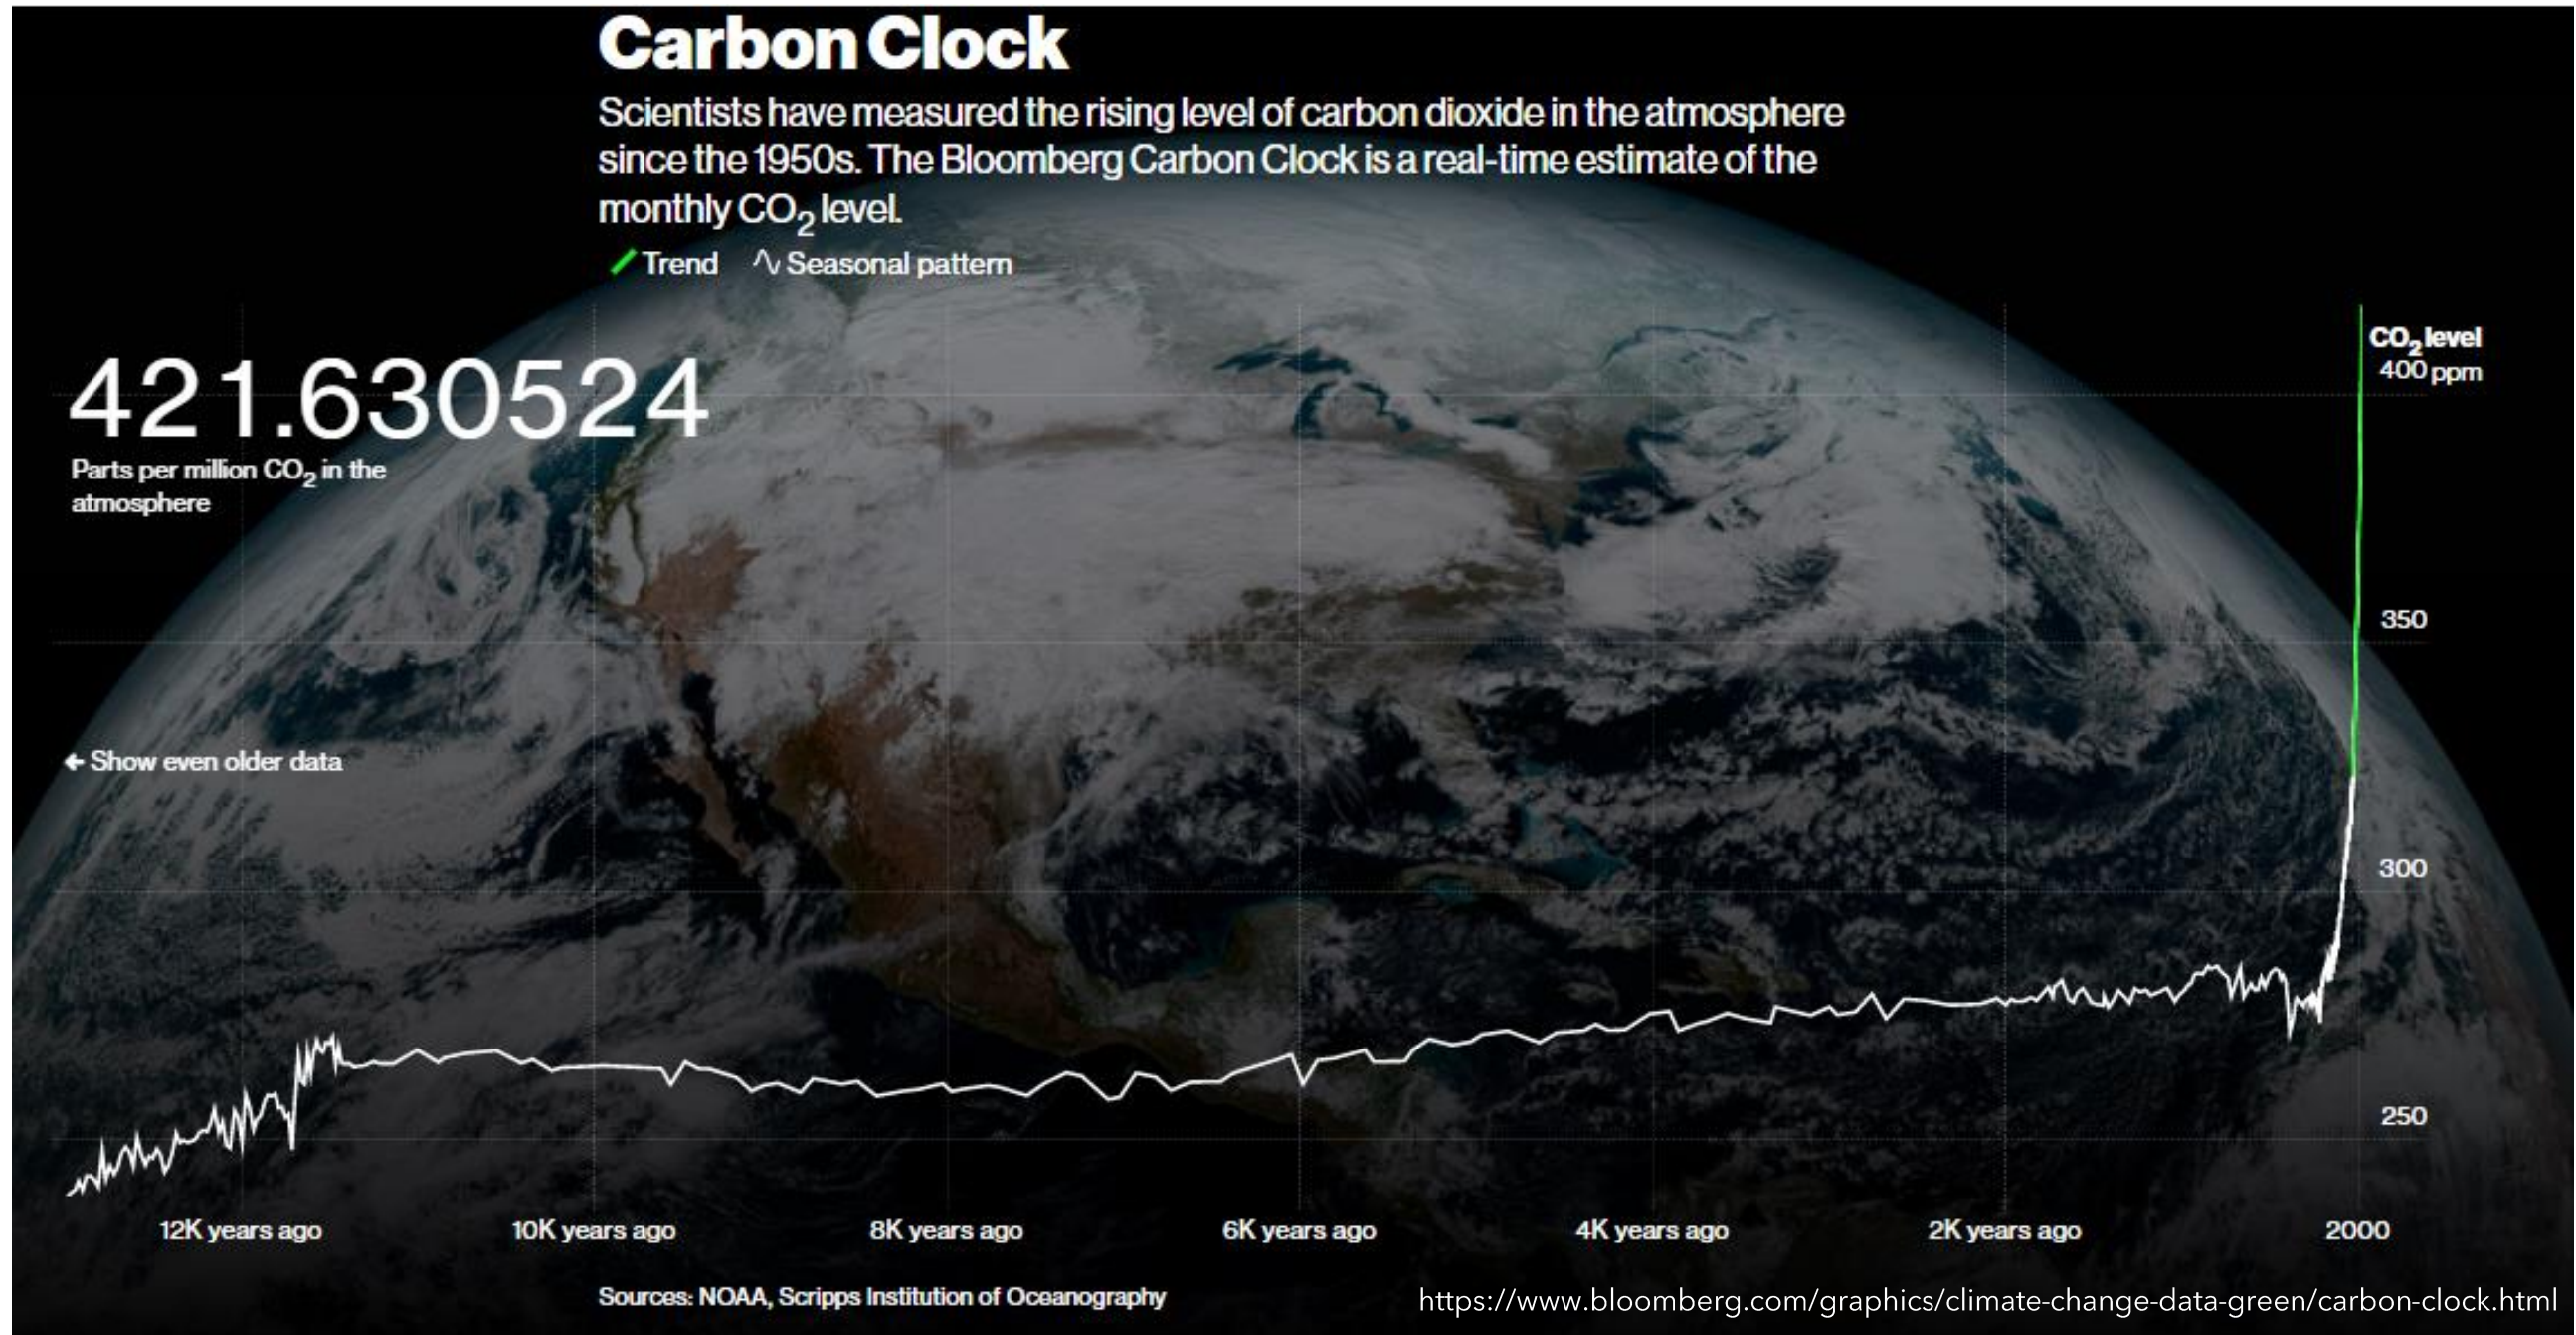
Carbon Clock

Scientists have measured the rising level of carbon dioxide in the atmosphere since the 1950s. The Bloomberg Carbon Clock is a real-time estimate of the monthly $CO_2$ level.

Trend ∿ Seasonal pattern

421.630524

Parts per million $CO_2$ in the atmosphere

← Show even older data

$CO_2$ level
400 ppm
350
300
250

12K years ago
10K years ago
8K years ago
6K years ago
4K years ago
2K years ago
2000

Sources: NOAA, Scripps Institution of Oceanography

https://www.bloomberg.com/graphics/climate-change-data-green/carbon-clock.html